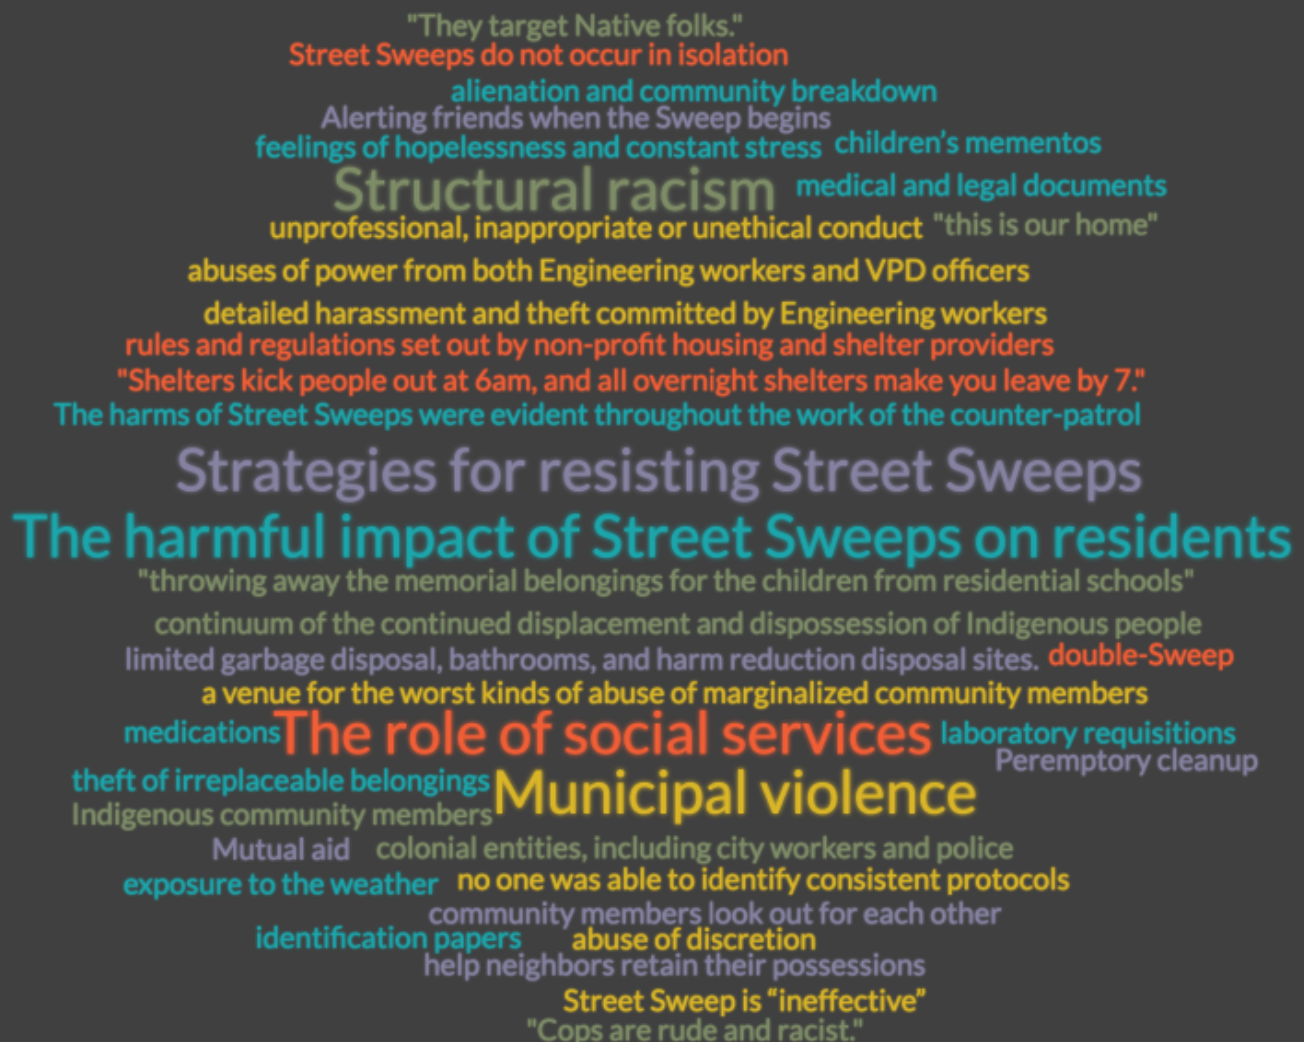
"They target Native folks."
Street Sweeps do not occur in isolation
alienation and community breakdown
Alerting friends when the Sweep begins
feelings of hopelessness and constant stress children's mementos
Structural racism medical and legal documents
unprofessional, inappropriate or unethical conduct "this is our home"
abuses of power from both Engineering workers and VPD officers
detailed harassment and theft committed by Engineering workers
rules and regulations set out by non-profit housing and shelter providers
"Shelters kick people out at 6am, and all overnight shelters make you leave by 7."
The harms of Street Sweeps were evident throughout the work of the counter-patrol
Strategies for resisting Street Sweeps
The harmful impact of Street Sweeps on residents
"throwing away the memorial belongings for the children from residential schools"
continuum of the continued displacement and dispossession of Indigenous people
limited garbage disposal, bathrooms, and harm reduction disposal sites. double-Sweep
a venue for the worst kinds of abuse of marginalized community members
medications The role of social services laboratory requisitions
Peremptory cleanup
theft of irreplaceable belongings Municipal violence
Indigenous community members
Mutual aid colonial entities, including city workers and police
exposure to the weather no one was able to identify consistent protocols
community members look out for each other
identification papers abuse of discretion
help neighbors retain their possessions
Street Sweep is "ineffective"
"Cops are rude and racist."